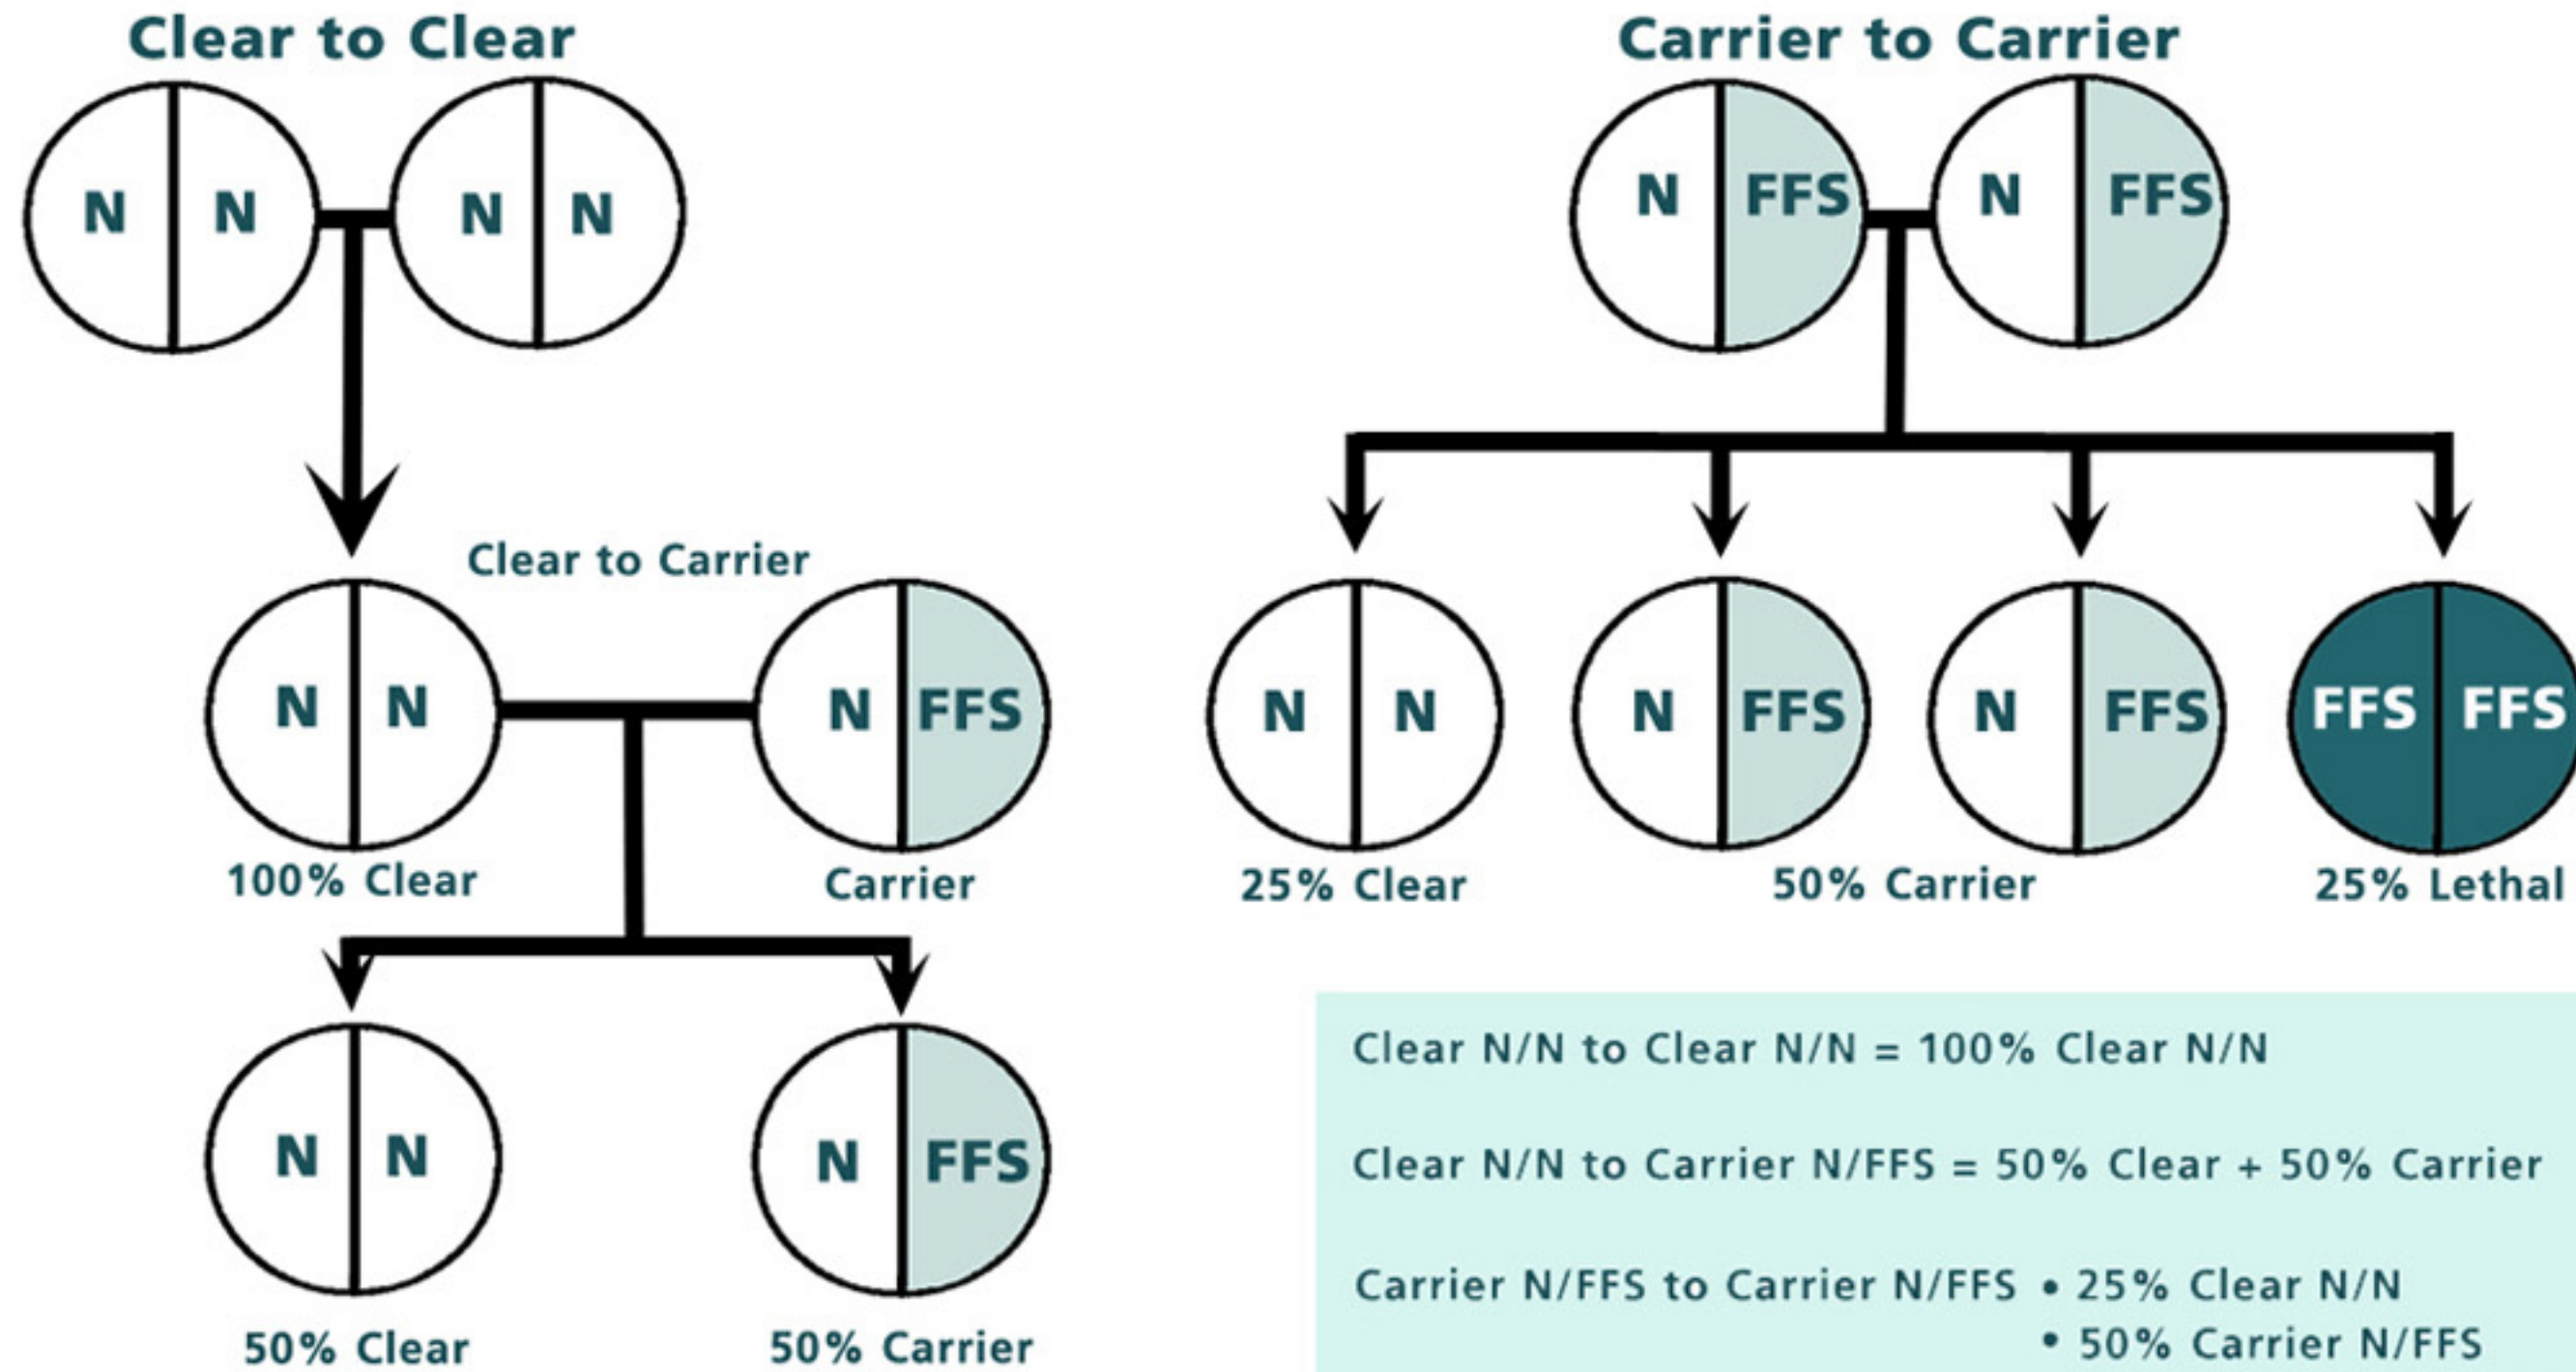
Clear to Clear

N N N N

Clear to Carrier

N N N FFS

100% Clear

Carrier

N N N FFS

50% Clear

50% Carrier

Carrier to Carrier

N FFS N FFS

N N N FFS N FFS FFS FFS

25% Clear

50% Carrier

25% Lethal

Clear N/N to Clear N/N = 100% Clear N/N

Clear N/N to Carrier N/FFS = 50% Clear + 50% Carrier

Carrier N/FFS to Carrier N/FFS • 25% Clear N/N
• 50% Carrier N/FFS